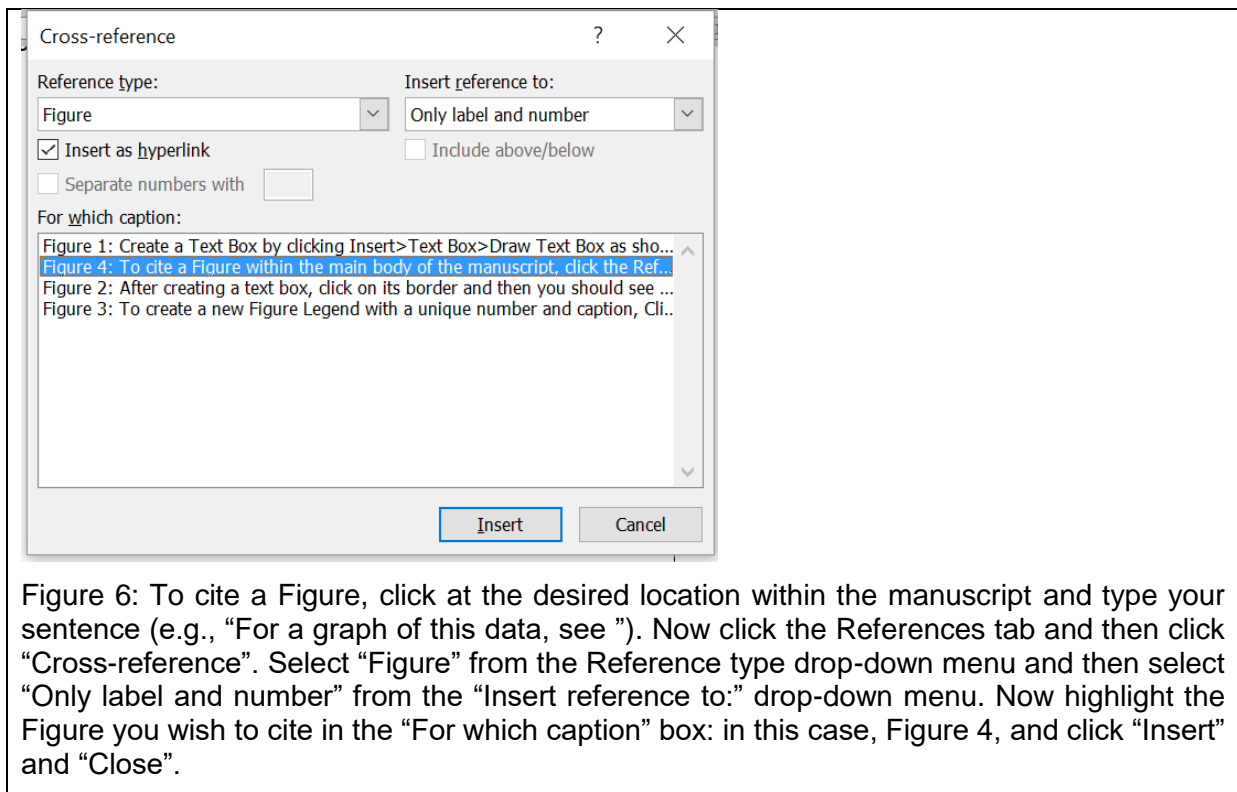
Cross-reference ? ×

Reference type:
Figure

Insert reference to:
Only label and number

Insert as hyperlink

Include above/below

Separate numbers with

For which caption:
Figure 1: Create a Text Box by clicking Insert>Text Box>Draw Text Box as sho...
Figure 4: To cite a Figure within the main body of the manuscript, click the Ref...
Figure 2: After creating a text box, click on its border and then you should see ...
Figure 3: To create a new Figure Legend with a unique number and caption, Cli...

Insert

Cancel

Figure 6: To cite a Figure, click at the desired location within the manuscript and type your sentence (e.g., "For a graph of this data, see "). Now click the References tab and then click "Cross-reference". Select "Figure" from the Reference type drop-down menu and then select "Only label and number" from the "Insert reference to:" drop-down menu. Now highlight the Figure you wish to cite in the "For which caption" box: in this case, Figure 4, and click "Insert" and "Close".